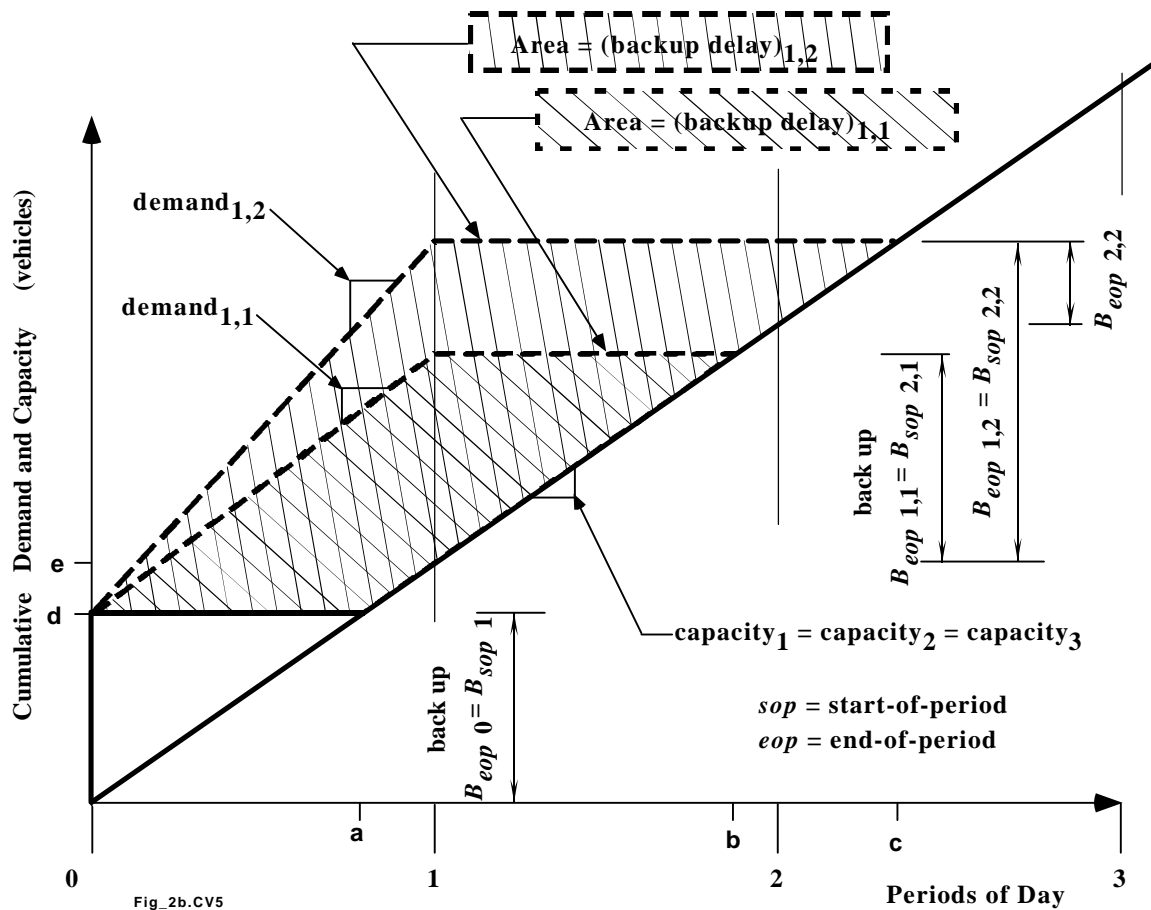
Area = (backup delay)$_{1,2}$

Area = (backup delay)$_{1,1}$

Cumulative Demand and Capacity (vehicles)

demand$_{1,2}$

demand$_{1,1}$

$B_{eop}$ 2,2

back up

$B_{eop}$ 1,1 = $B_{sop}$ 2,1

$B_{eop}$ 1,2 = $B_{sop}$ 2,2

e

d

capacity$_1$ = capacity$_2$ = capacity$_3$

back up

$B_{eop}$ 0 = $B_{sop}$ 1

$sop$ = start-of-period

$eop$ = end-of-period

a

b

c

0

1

2

3

Fig_2b.CV5

Periods of Day